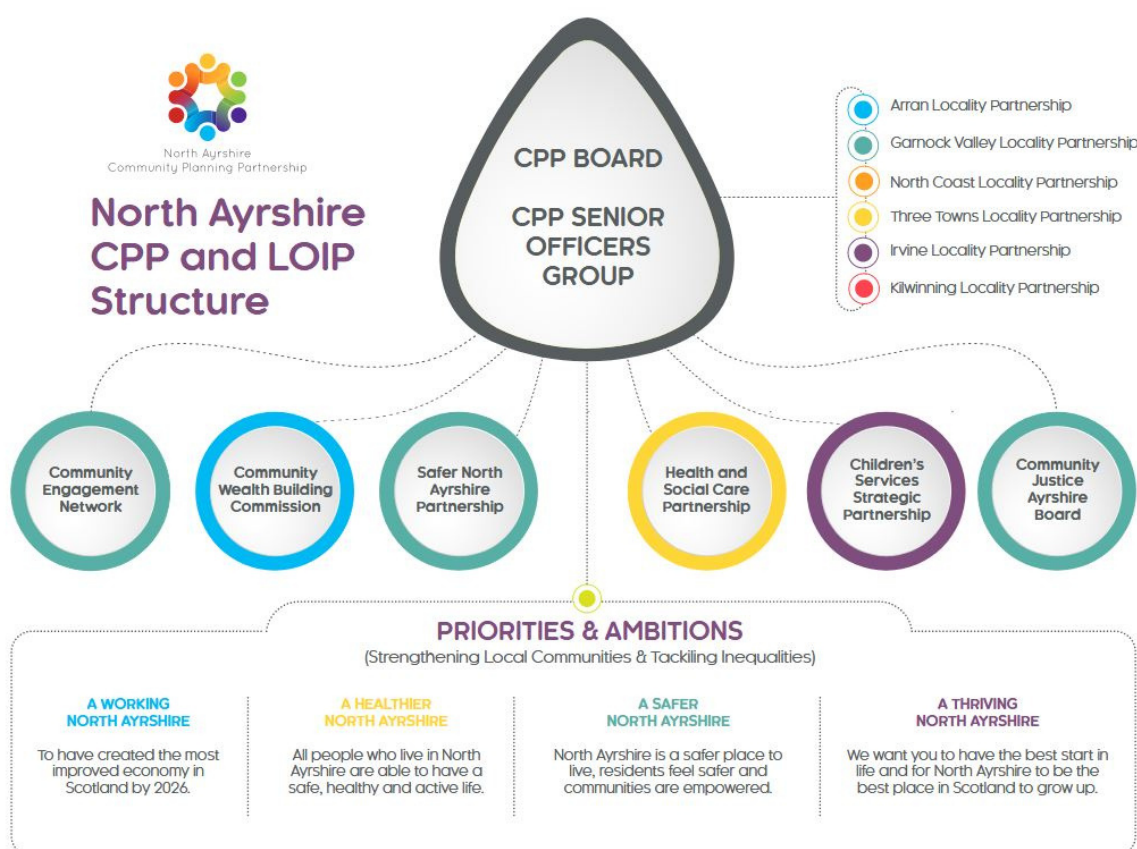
North Ayrshire Community Planning Partnership

North Ayrshire CPP and LOIP Structure

CPP BOARD

CPP SENIOR OFFICERS GROUP

Arran Locality Partnership
Garnock Valley Locality Partnership
North Coast Locality Partnership
Three Towns Locality Partnership
Irvine Locality Partnership
Kilwinning Locality Partnership

Community Engagement Network

Community Wealth Building Commission

Safer North Ayrshire Partnership

Health and Social Care Partnership

Children's Services Strategic Partnership

Community Justice Ayrshire Board

PRIORITIES & AMBITIONS
(Strengthening Local Communities & Tackling Inequalities)

A WORKING NORTH AYRSHIRE
To have created the most improved economy in Scotland by 2026.

A HEALTHIER NORTH AYRSHIRE
All people who live in North Ayrshire are able to have a safe, healthy and active life.

A SAFER NORTH AYRSHIRE
North Ayrshire is a safer place to live, residents feel safer and communities are empowered.

A THRIVING NORTH AYRSHIRE
We want you to have the best start in life and for North Ayrshire to be the best place in Scotland to grow up.